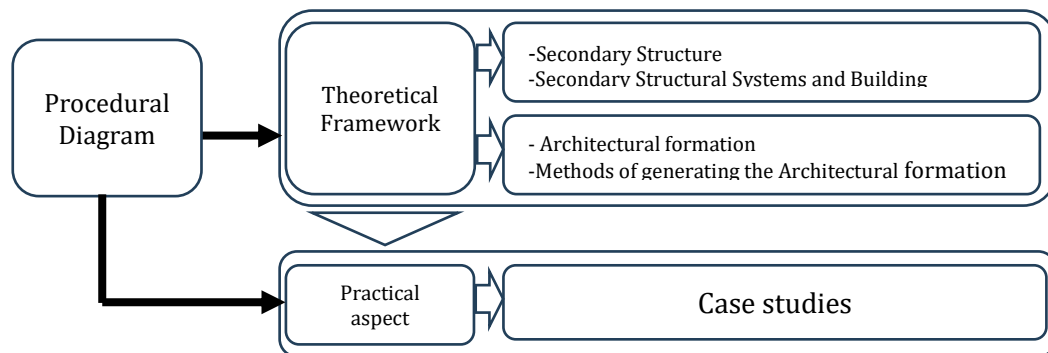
Procedural Diagram

Theoretical Framework

-Secondary Structure
-Secondary Structural Systems and Building

- Architectural formation
-Methods of generating the Architectural formation

Practical aspect

Case studies